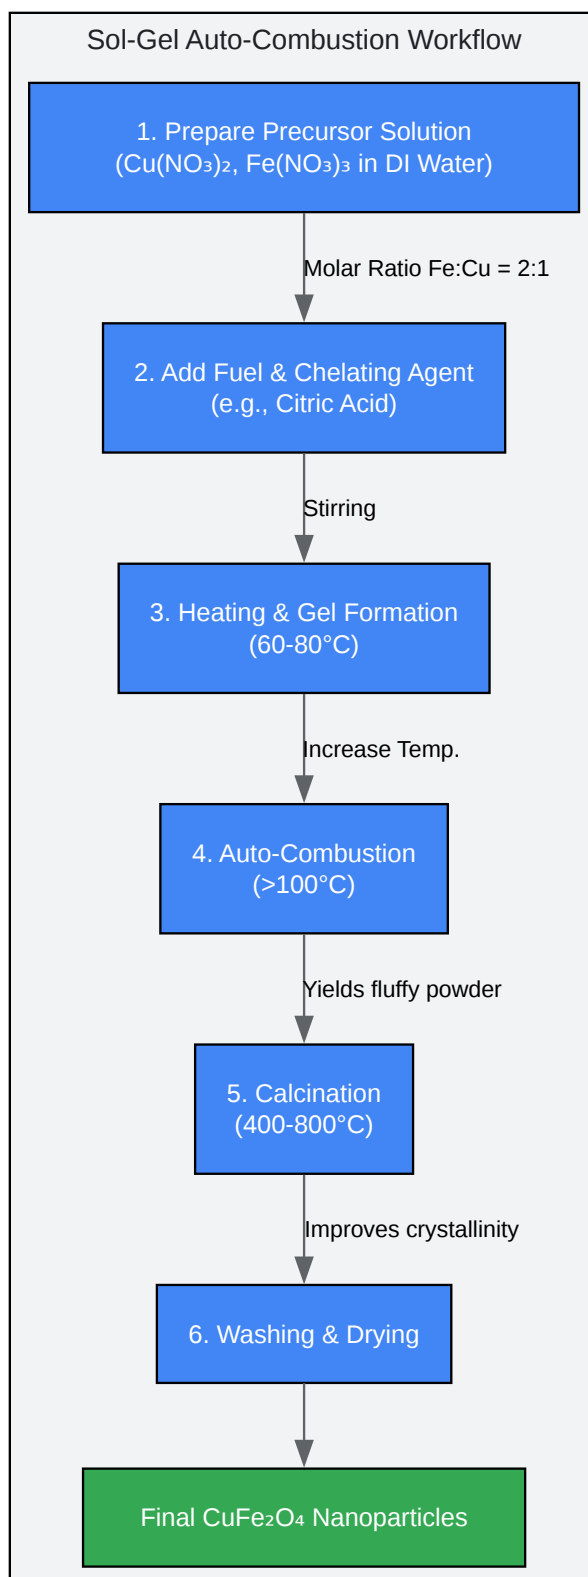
Sol-Gel Auto-Combustion Workflow

1. Prepare Precursor Solution ($Cu(NO_3)_2$, $Fe(NO_3)_3$ in DI Water)

Molar Ratio Fe:Cu = 2:1

2. Add Fuel & Chelating Agent (e.g., Citric Acid)

Stirring

3. Heating & Gel Formation (60-80°C)

Increase Temp.

4. Auto-Combustion (>100°C)

Yields fluffy powder

5. Calcination (400-800°C)

Improves crystallinity

6. Washing & Drying

Final $CuFe_2O_4$ Nanoparticles